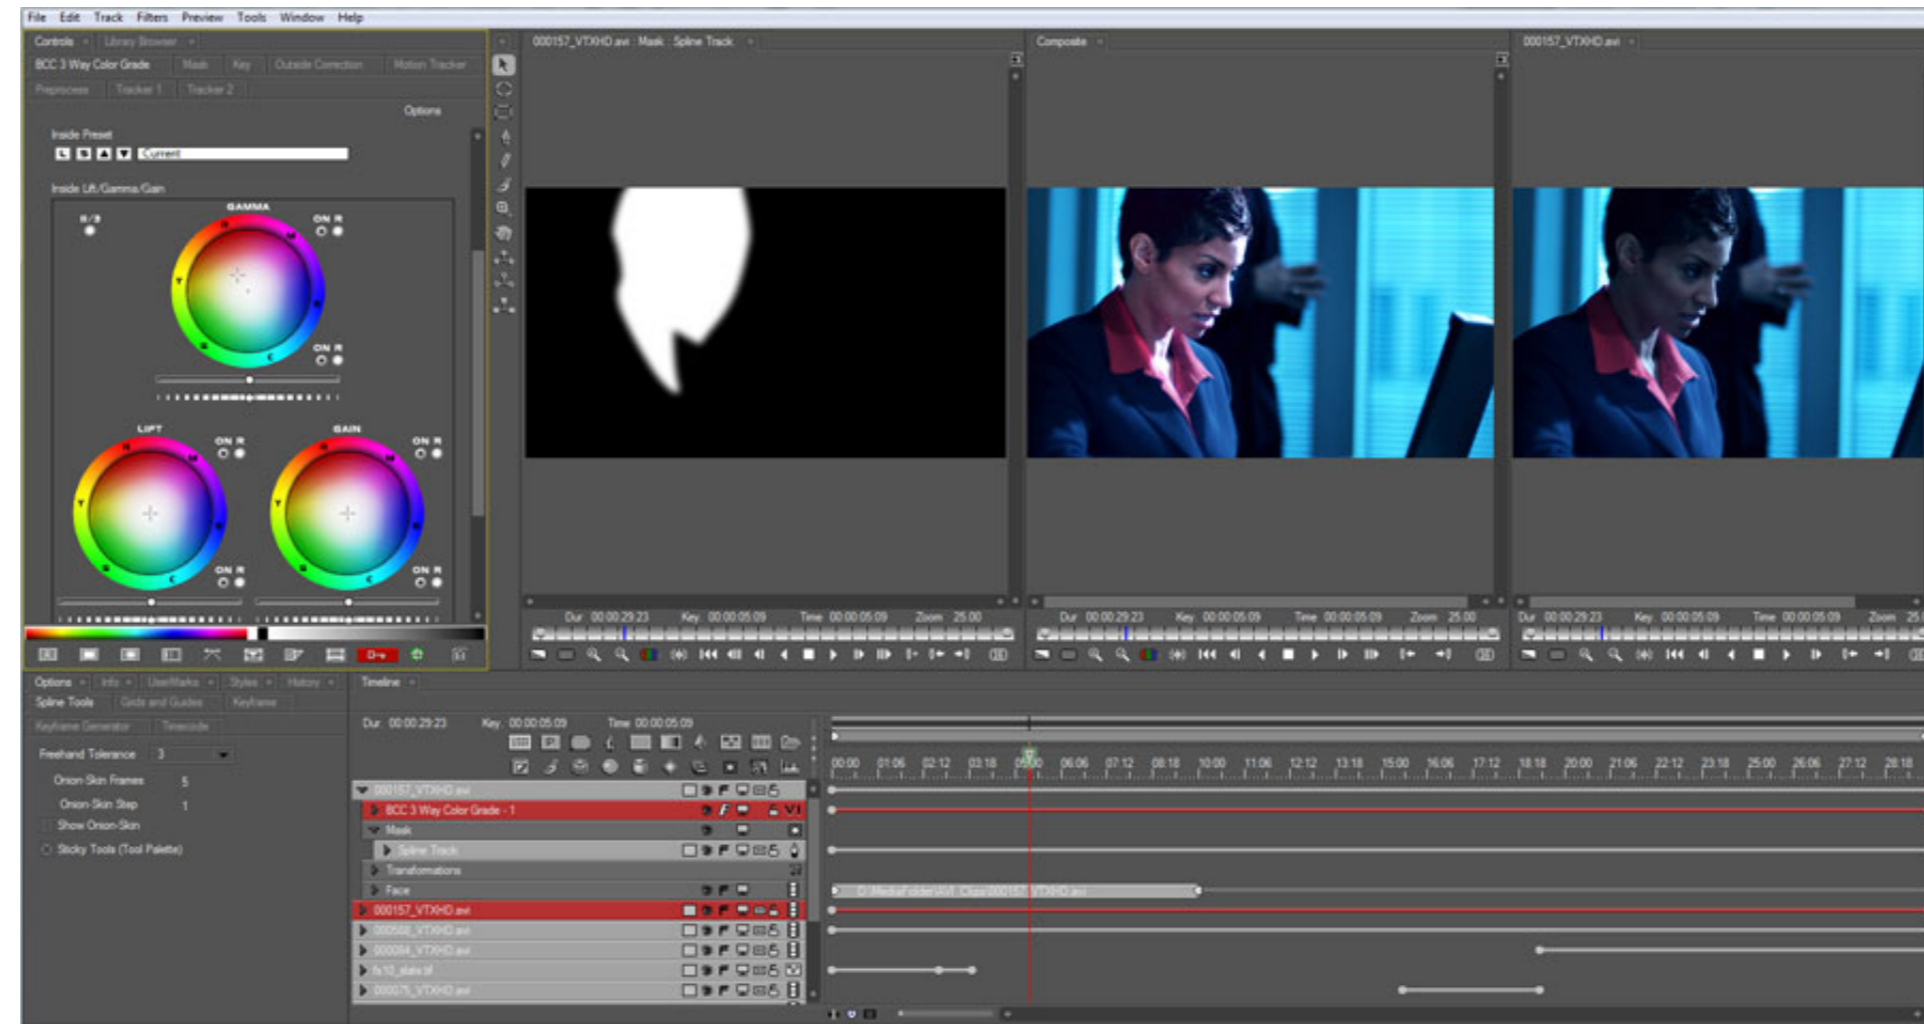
File Edit Track Filters Preview Tools Window Help

Controls Library Browser

BCC 3 Way Color Grade Mask Key Outside Correction Motion Tracker

Preprocess Tracker 1 Tracker 2

Options

Inside Preset

Current

Inside Lift/Gamma/Gain

GAMMA

ON R

ON R

LIFT

ON R

ON R

GAIN

ON R

ON R

000157_VTXHD.avi : Mask : Spline Track

Composite

000157_VTXHD.avi

Dur 00:00:29:23 Key 00:00:05:09 Time 00:00:05:09 Zoom 25.00

Dur 00:00:29:23 Key 00:00:05:09 Time 00:00:05:09 Zoom 25.00

Dur 00:00:29:23 Key 00:00:05:09 Time 00:00:05:09 Zoom 25

Options Info UserMarks Styles History

Spline Tools Grids and Guides Keyframe

Keyframe Generator Timecode

Freehand Tolerance 3

Onion Skin Frames 5

Onion Skin Step 1

Show Onion-Skin

Sticky Tools (Tool Palette)

Timeline

Dur 00:00:29:23 Key 00:00:05:09 Time 00:00:05:09

00:00 01:06 02:12 03:18 05:00 06:06 07:12 08:18 10:00 11:06 12:12 13:18 15:00 16:06 17:12 18:18 20:00 21:06 22:12 23:18 25:00 26:06 27:12 28:18

000157_VTXHD.avi

BCC 3 Way Color Grade - 1

Mask

Spline Track

Transformations

Face

000157_VTXHD.avi

000500_VTXHD.avi

000084_VTXHD.avi

fx10_slate.tif

000075_VTXHD.avi